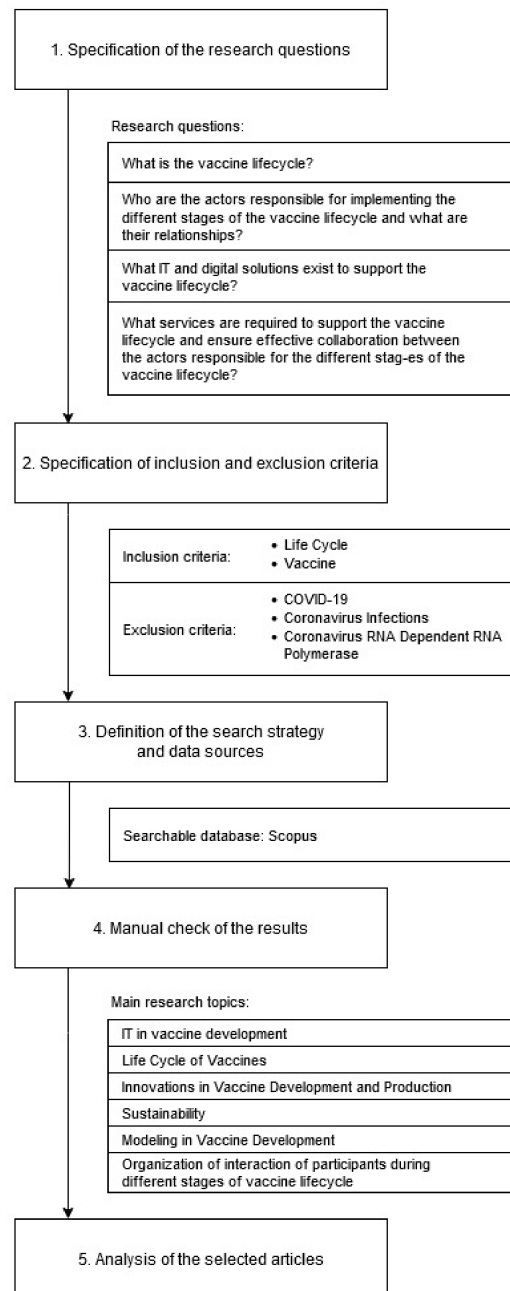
1. Specification of the research questions

Research questions:

What is the vaccine lifecycle?

Who are the actors responsible for implementing the different stages of the vaccine lifecycle and what are their relationships?

What IT and digital solutions exist to support the vaccine lifecycle?

What services are required to support the vaccine lifecycle and ensure effective collaboration between the actors responsible for the different stag-es of the vaccine lifecycle?

2. Specification of inclusion and exclusion criteria

| Inclusion criteria: | • Life Cycle<br>• Vaccine |
|---|---|
| Exclusion criteria: | • COVID-19<br>• Coronavirus Infections<br>• Coronavirus RNA Dependent RNA Polymerase |

3. Definition of the search strategy and data sources

Searchable database: Scopus

4. Manual check of the results

Main research topics:

IT in vaccine development

Life Cycle of Vaccines

Innovations in Vaccine Development and Production

Sustainability

Modeling in Vaccine Development

Organization of interaction of participants during different stages of vaccine lifecycle

5. Analysis of the selected articles